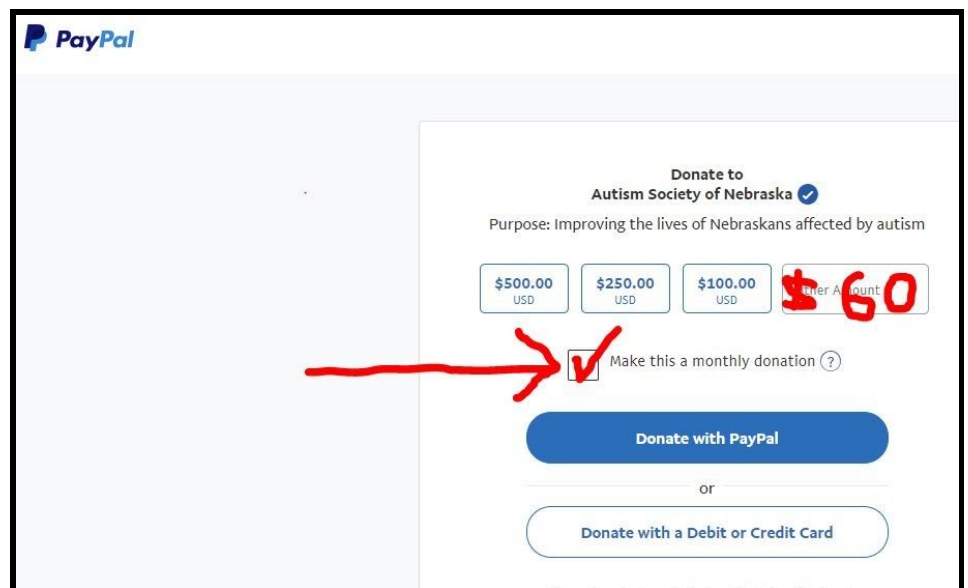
PayPal

Donate to
Autism Society of Nebraska

Purpose: Improving the lives of Nebraskans affected by autism

$500.00 USD

$250.00 USD

$100.00 USD

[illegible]ther Amount

$60

Make this a monthly donation ?

Donate with PayPal

or

Donate with a Debit or Credit Card